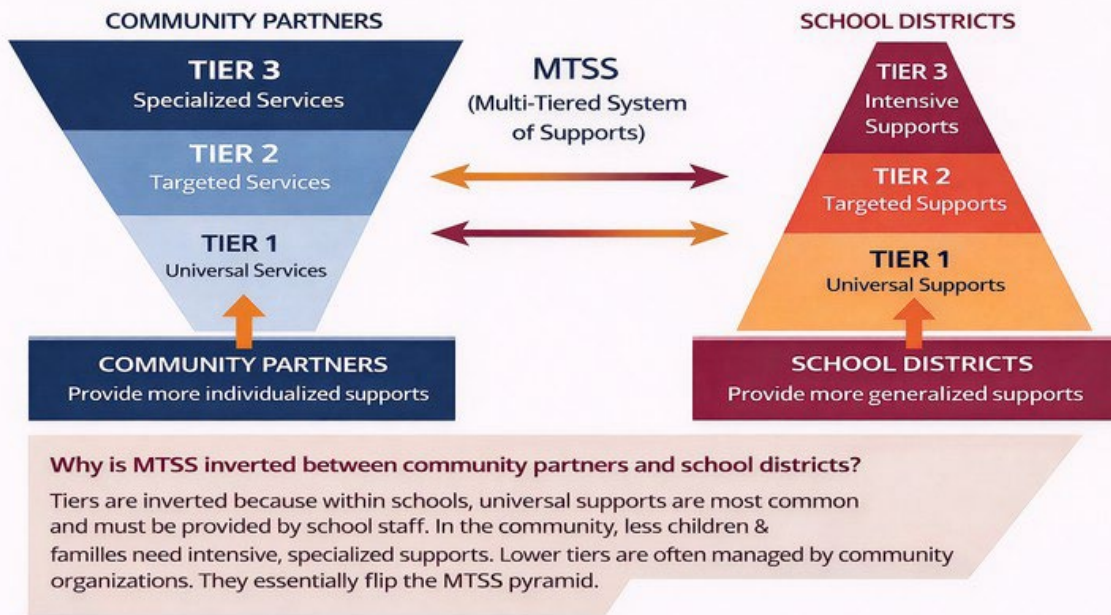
COMMUNITY PARTNERS

TIER 3
Specialized Services

TIER 2
Targeted Services

TIER 1
Universal Services

COMMUNITY PARTNERS
Provide more individualized supports

MTSS
(Multi-Tiered System of Supports)

SCHOOL DISTRICTS

TIER 3
Intensive Supports

TIER 2
Targeted Supports

TIER 1
Universal Supports

SCHOOL DISTRICTS
Provide more generalized supports

Why is MTSS inverted between community partners and school districts?

Tiers are inverted because within schools, universal supports are most common and must be provided by school staff. In the community, less children & familles need intensive, specialized supports. Lower tiers are often managed by community organizations. They essentially flip the MTSS pyramid.